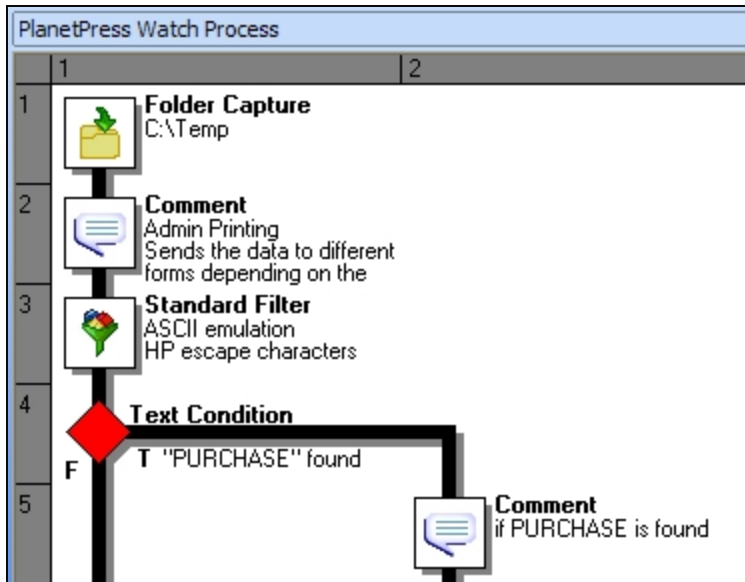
PlanetPress Watch Process

1

2

1

Folder Capture
C:\Temp

2

Comment
Admin Printing
Sends the data to different forms depending on the

3

Standard Filter
ASCII emulation
HP escape characters

4

Text Condition

F

T "PURCHASE" found

5

Comment
if PURCHASE is found